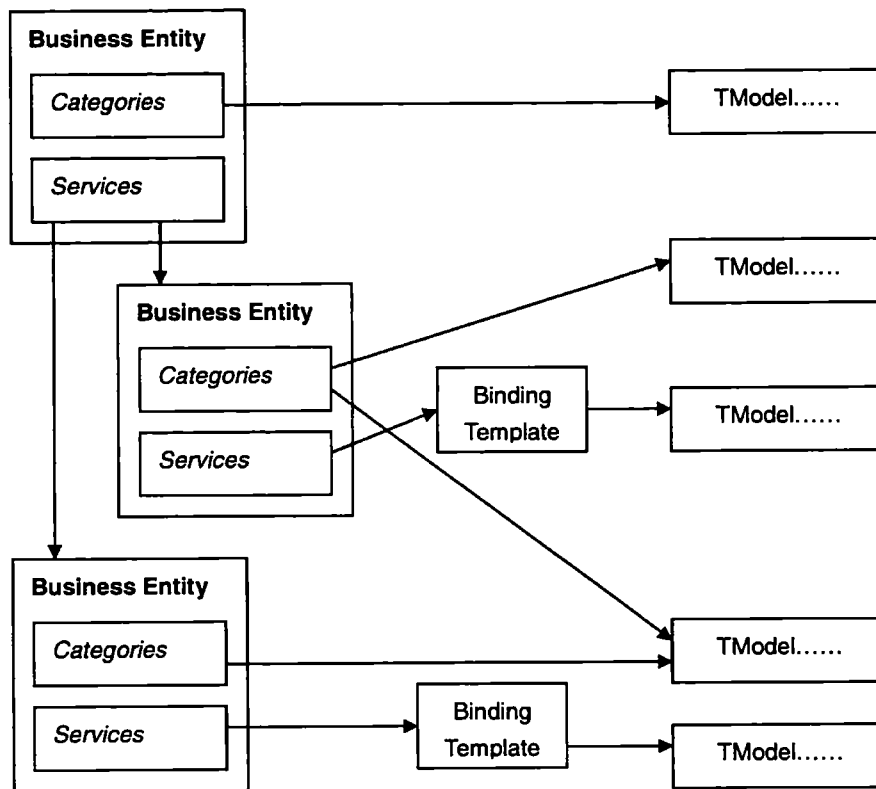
Business Entity

Categories

Services

TModel……

TModel……

Business Entity

Categories

Services

Binding Template

TModel……

Business Entity

Categories

Services

TModel……

Binding Template

TModel……